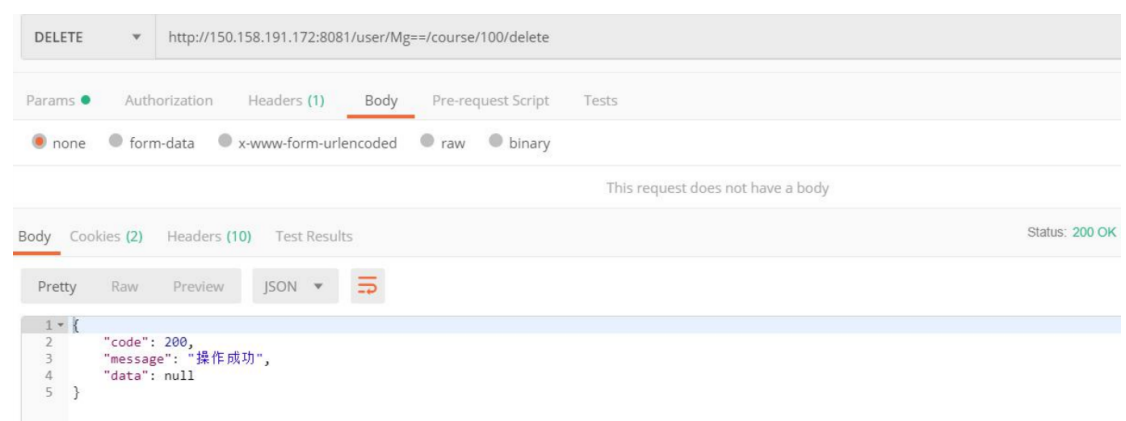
DELETE ▾ http://150.158.191.172:8081/user/Mg==/course/100/delete

Params ● Authorization Headers (1) Body Pre-request Script Tests

none form-data x-www-form-urlencoded raw binary

This request does not have a body

Body Cookies (2) Headers (10) Test Results

Status: 200 OK

Pretty Raw Preview JSON ▾

1 {
2 "code": 200,
3 "message": "操作成功",
4 "data": null
5 }